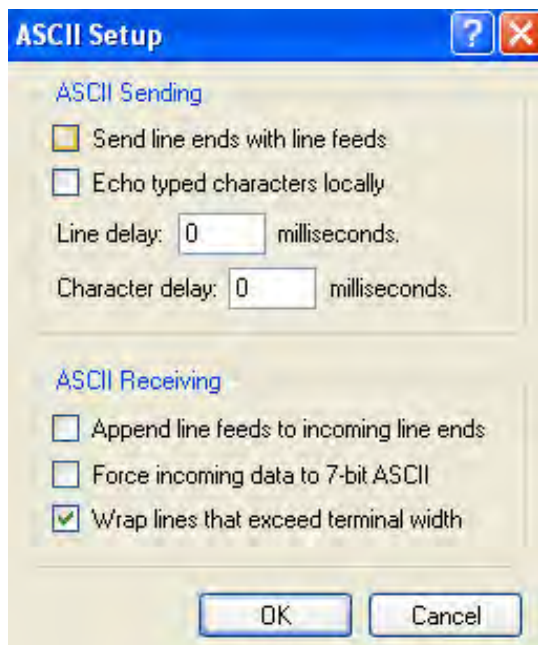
ASCII Setup

ASCII Sending

Send line ends with line feeds

Echo typed characters locally

Line delay: 0 milliseconds.

Character delay: 0 milliseconds.

ASCII Receiving

Append line feeds to incoming line ends

Force incoming data to 7-bit ASCII

Wrap lines that exceed terminal width

OK

Cancel